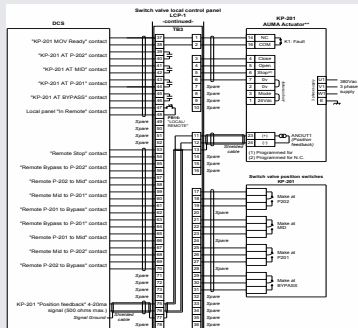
Switch valve local control panel
LCP-1
-continued-
TB3

DCS

"KP-201 MOV Ready" contact
"KP-201 AT P-202" contact
"KP-201 AT MID" contact
"KP-201 AT P-201" contact
"KP-201 AT BYPASS" contact
Local panel "In Remote" contact

"Remote Stop" contact
"Remote Bypass to P-202" contact
"Remote P-202 to Mid" contact
"Remote Mid to P-201" contact
"Remote P-201 to Bypass" contact
"Remote Bypass to P-201" contact
"Remote P-201 to Mid" contact
"Remote Mid to P-202" contact
"Remote P-202 to Bypass" contact

KP-201 "Position feedback" 4-20ma signal (500 ohms max.)
Signal Ground
Shielded cable

PB06
"LOCAL/REMOTE"

Spare
Spare
Spare
Spare
Spare
Spare
Spare
Spare
Spare
Spare
Spare
Spare

Shielded cable

KP-201
AUMA Actuator**
NC
COM
K1: Fault
Close
Open
Stop**
Mode
24Vdc
AN OUT1 (Position feedback)
(1) Programmed for
(2) Programmed for N.C.
380Vac 3 phase supply

Switch valve position switches
KP-201
Make at P202
Make at MID
Make at P201
Make at BYPASS